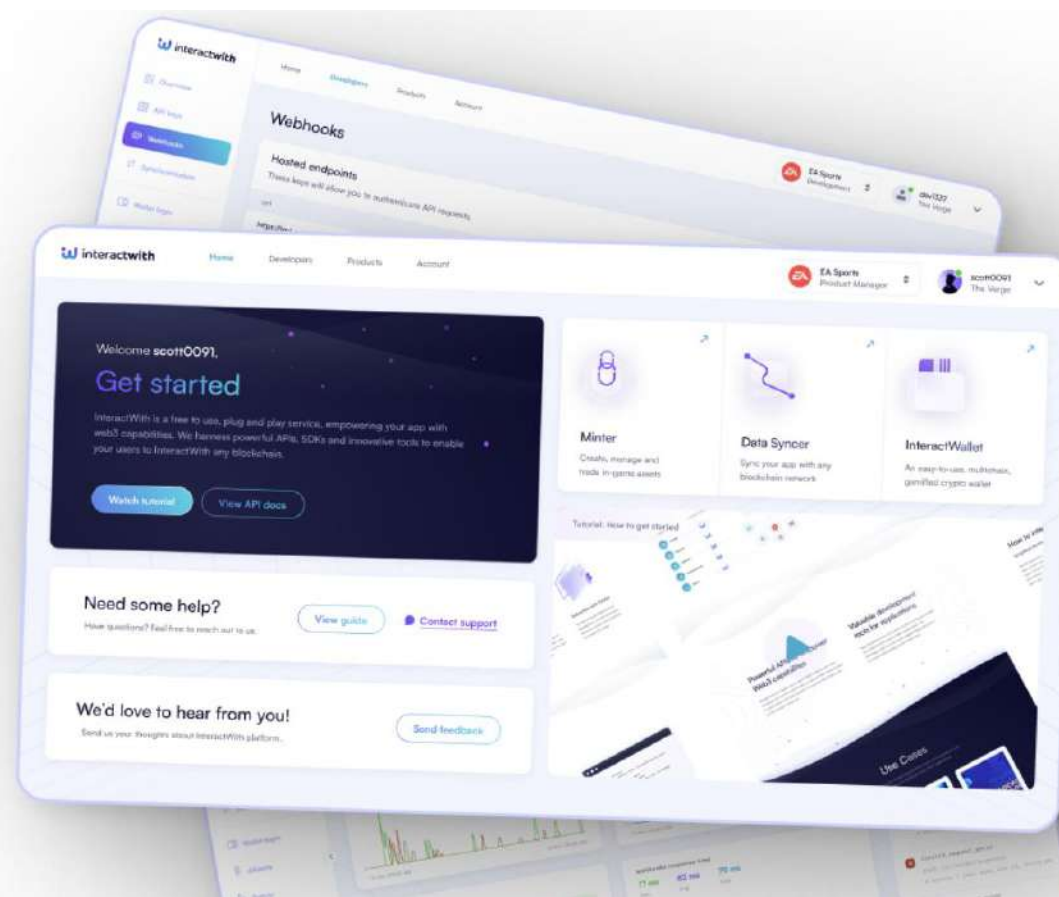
interactwith

Overview

API keys

Webhooks

Home Developers Products Account

Webhooks

Hosted endpoints

These keys will allow you to authenticate API requests

EA Sports Development

devil327 The Verge

interactwith

Home Developers Products Account

EA Sports Product Manager

scott0091 The Verge

Welcome scott0091,

Get started

InteractWith is a free to use, plug and play service, empowering your app with web3 capabilities. We harness powerful APIs, SDKs and innovative tools to enable your users to InteractWith any blockchain.

Watch tutorial

View API docs

Minter

Create, manage and trade in-game assets

Data Syncer

Sync your app with any blockchain network

InteractWallet

An easy-to-use, multichain, gamified crypto wallet

Tutorial: How to get started

Need some help?

Have questions? Feel free to reach out to us.

View guide

Contact support

We'd love to hear from you!

Send us your thoughts about InteractWith platform.

Send feedback

Powerful APIs to power Web3 capabilities

Valuable development tools for applications

Use Cases

How to use